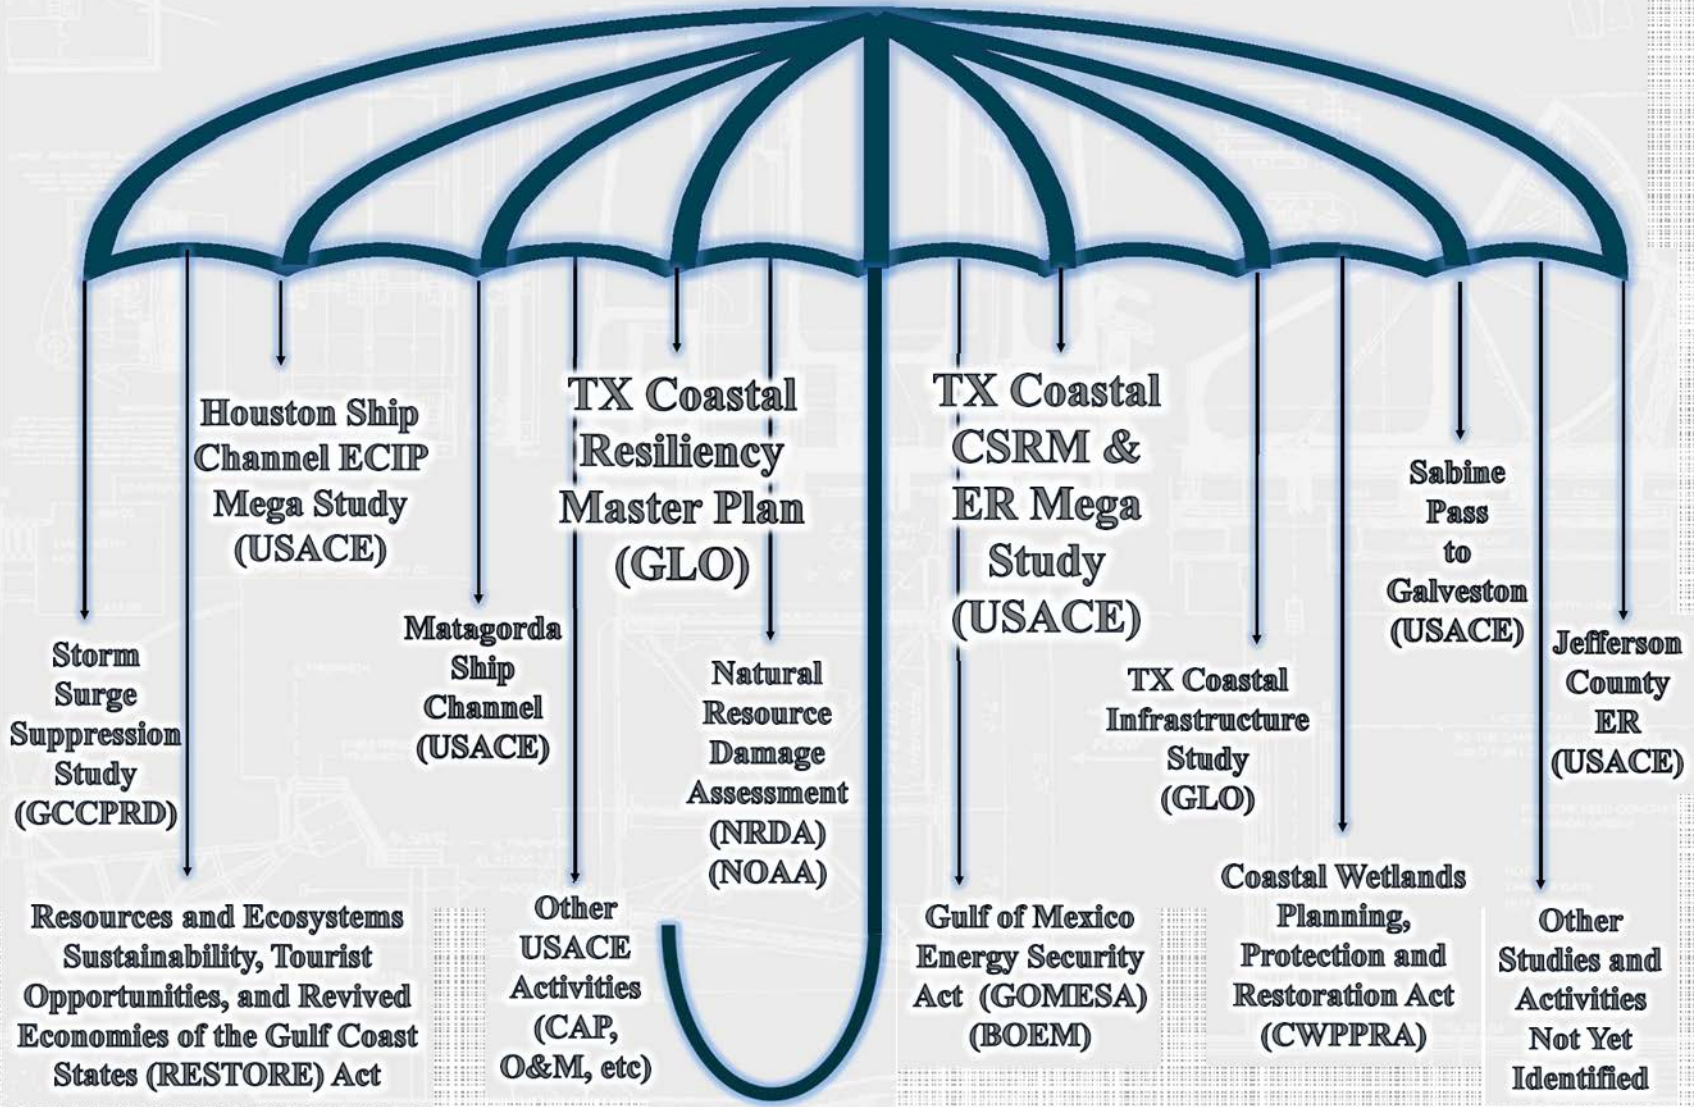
Houston Ship Channel ECIP Mega Study (USACE)

TX Coastal Resiliency Master Plan (GLO)

TX Coastal CSRM & ER Mega Study (USACE)

Sabine Pass to Galveston (USACE)

Matagorda Ship Channel (USACE)

Storm Surge Suppression Study (GCCPRD)

Natural Resource Damage Assessment (NRDA) (NOAA)

TX Coastal Infrastructure Study (GLO)

Jefferson County ER (USACE)

Resources and Ecosystems Sustainability, Tourist Opportunities, and Revived Economies of the Gulf Coast States (RESTORE) Act

Other USACE Activities (CAP, O&M, etc)

Gulf of Mexico Energy Security Act (GOMESA) (BOEM)

Coastal Wetlands Planning, Protection and Restoration Act (CWPPRA)

Other Studies and Activities Not Yet Identified